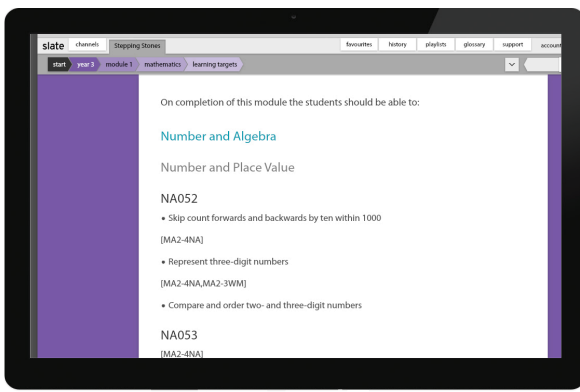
slate channels Stepping Stones favourites history playlists glossary support account

start year 3 module 1 mathematics learning targets

On completion of this module the students should be able to:

Number and Algebra

Number and Place Value

NA052

• Skip count forwards and backwards by ten within 1000

[MA2-4NA]

• Represent three-digit numbers

[MA2-4NA,MA2-3WM]

• Compare and order two- and three-digit numbers

NA053

[MA2-4NA]